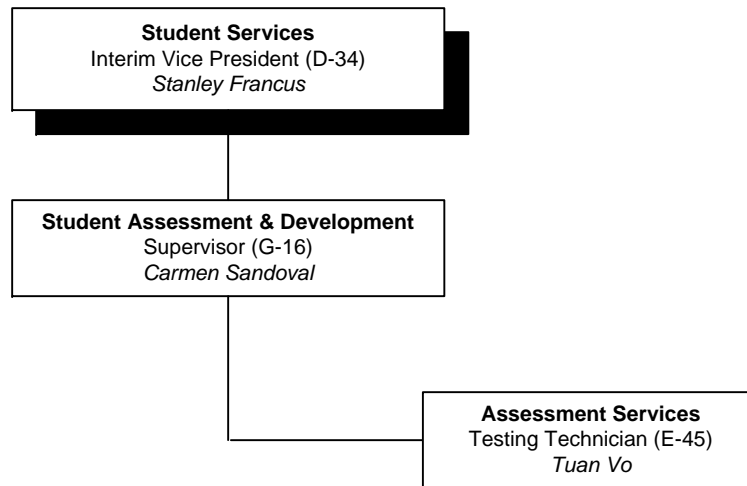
**Student Services**
Interim Vice President (D-34)
*Stanley Francus*

**Student Assessment & Development**
Supervisor (G-16)
*Carmen Sandoval*

**Assessment Services**
Testing Technician (E-45)
*Tuan Vo*